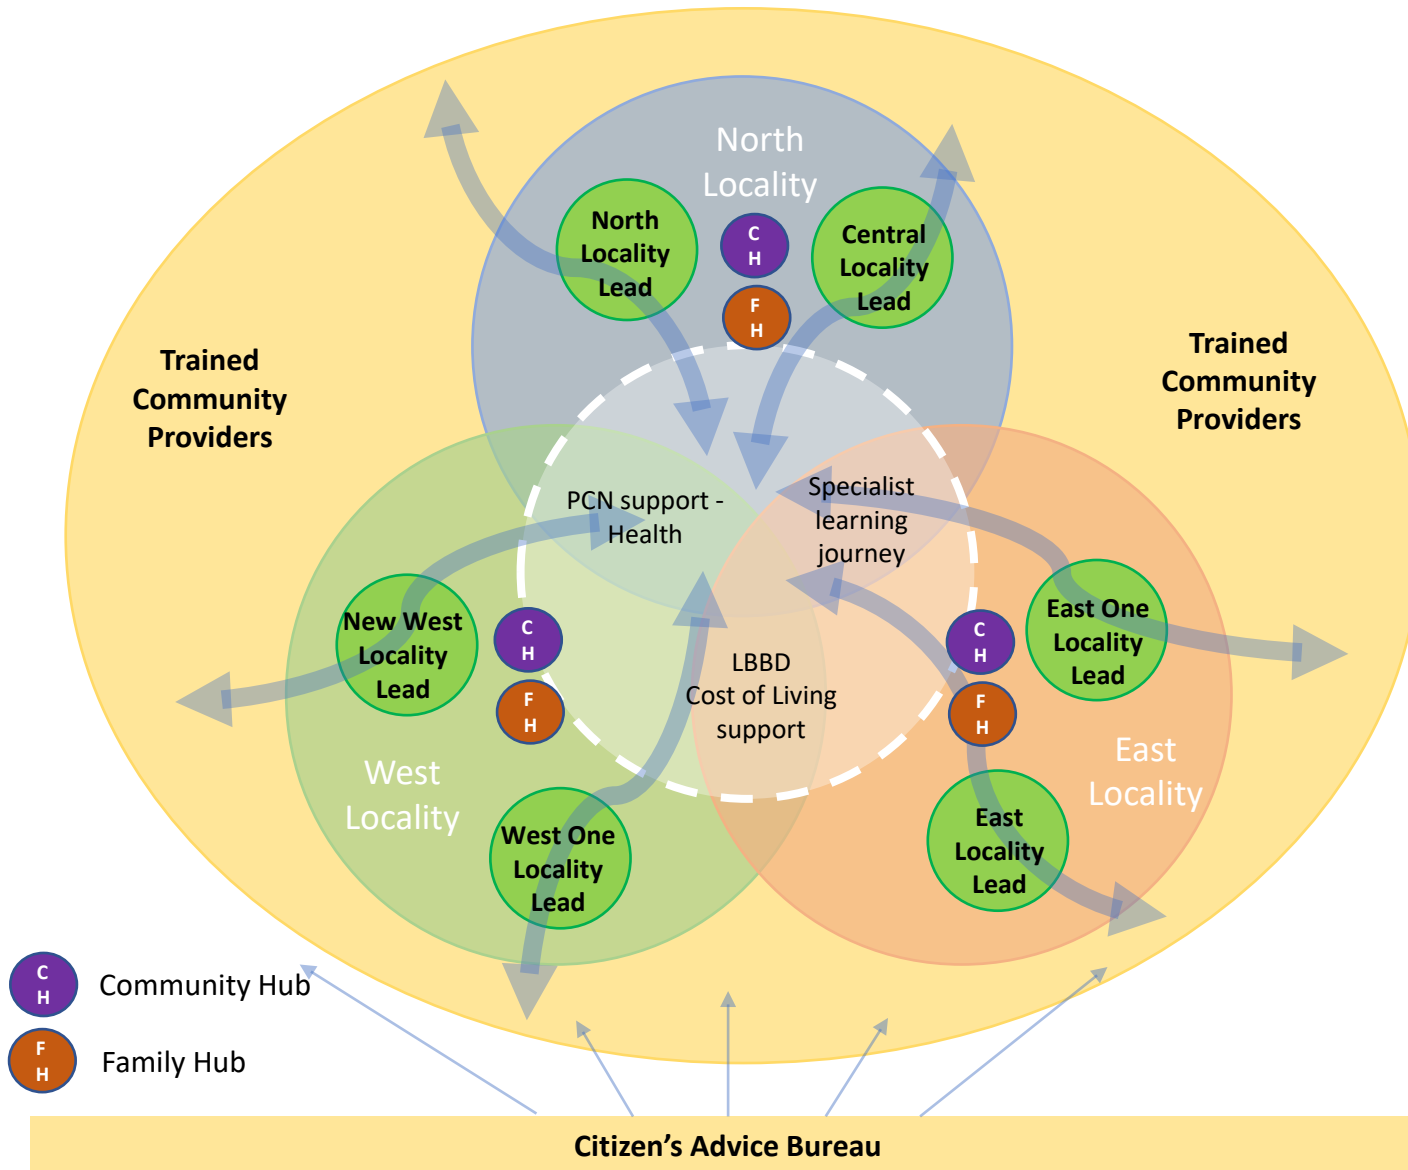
North Locality

North Locality Lead

C H

F H

Central Locality Lead

Trained Community Providers

Trained Community Providers

PCN support - Health

Specialist learning journey

New West Locality Lead

C H

F H

LBBD Cost of Living support

C H

F H

East One Locality Lead

East Locality

West Locality

West One Locality Lead

East Locality Lead

C H Community Hub

F H Family Hub

Citizen's Advice Bureau